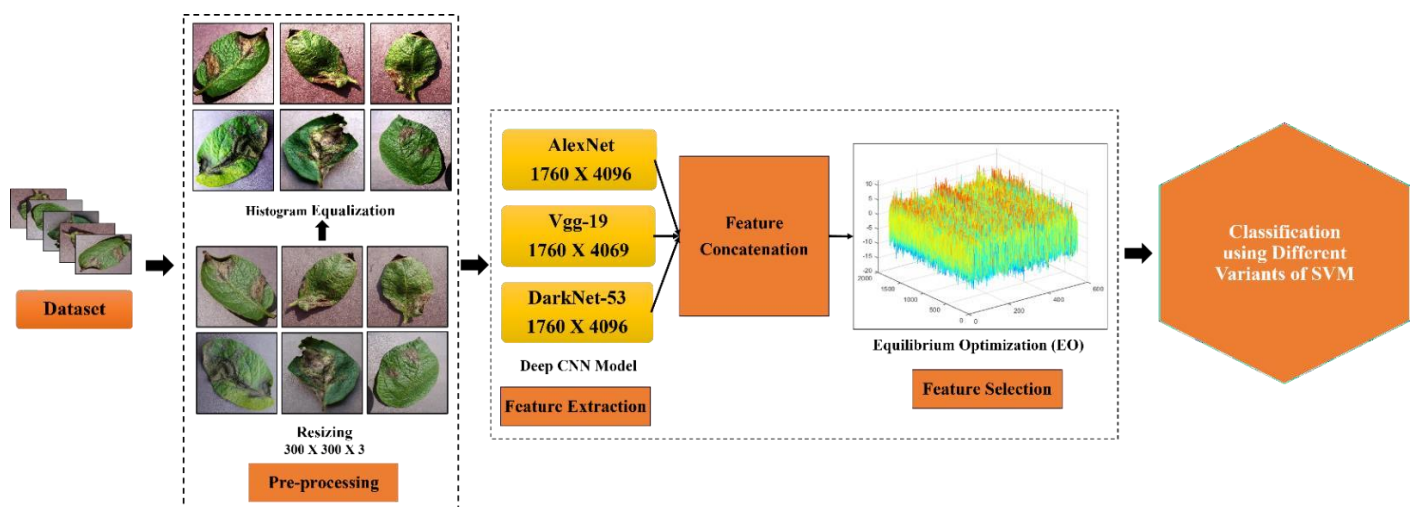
Dataset

Histogram Equalization

Resizing
300 X 300 X 3

Pre-processing

AlexNet
1760 X 4096

Vgg-19
1760 X 4069

DarkNet-53
1760 X 4096

Deep CNN Model

Feature Extraction

Feature Concatenation

10
5
0
-5
-10
-15
-20
2000
1500
1000
500
0
0
200
400
600

Equilibrium Optimization (EO)

Feature Selection

Classification using Different Variants of SVM